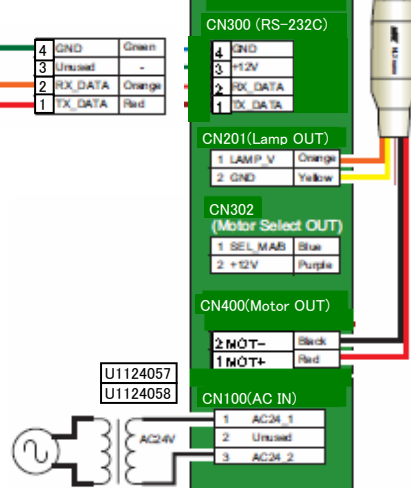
| 4 | GND | Green |
|---|---|---|
| 3 | Unused | - |
| 2 | RX_DATA | Orange |
| 1 | TX_DATA | Red |

CN300 (RS-232C)

| 4 | GND |
|---|---|
| 3 | +12V |
| 2 | RX_DATA |
| 1 | TX_DATA |

CN201(Lamp OUT)

| 1 | LAMP_V | Orange |
|---|---|---|
| 2 | GND | Yellow |

CN302 (Motor Select OUT)

| 1 | SEL_MAB | Blue |
|---|---|---|
| 2 | +12V | Purple |

CN400(Motor OUT)

| 2 | MOT- | Black |
|---|---|---|
| 1 | MOT+ | Red |

U1124057
U1124058

CN100(AC IN)

AC24V

| 1 | AC24_1 |
|---|---|
| 2 | Unused |
| 3 | AC24_2 |